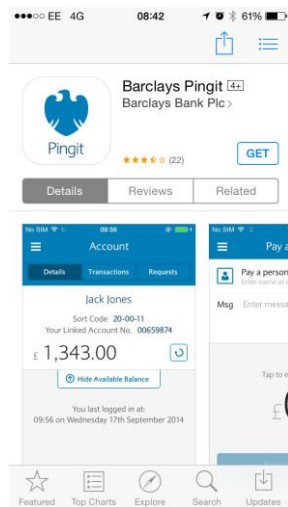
●●●○○ EE 4G 08:42 61%

Pingit

Barclays Pingit 4+
Barclays Bank Plc >

(22)

GET

Details Reviews Related

No SIM 09:56

Account

Details Transactions Requests

Jack Jones

Sort Code 20-00-11
Your Linked Account No. 00659874

£ 1,343.00

Hide Available Balance

You last logged in at:
09:56 on Wednesday 17th September 2014

No SIM

Pay a

Pay a person
Enter name or

Msg Enter messa

Tap to e

£

Featured Top Charts Explore Search Updates